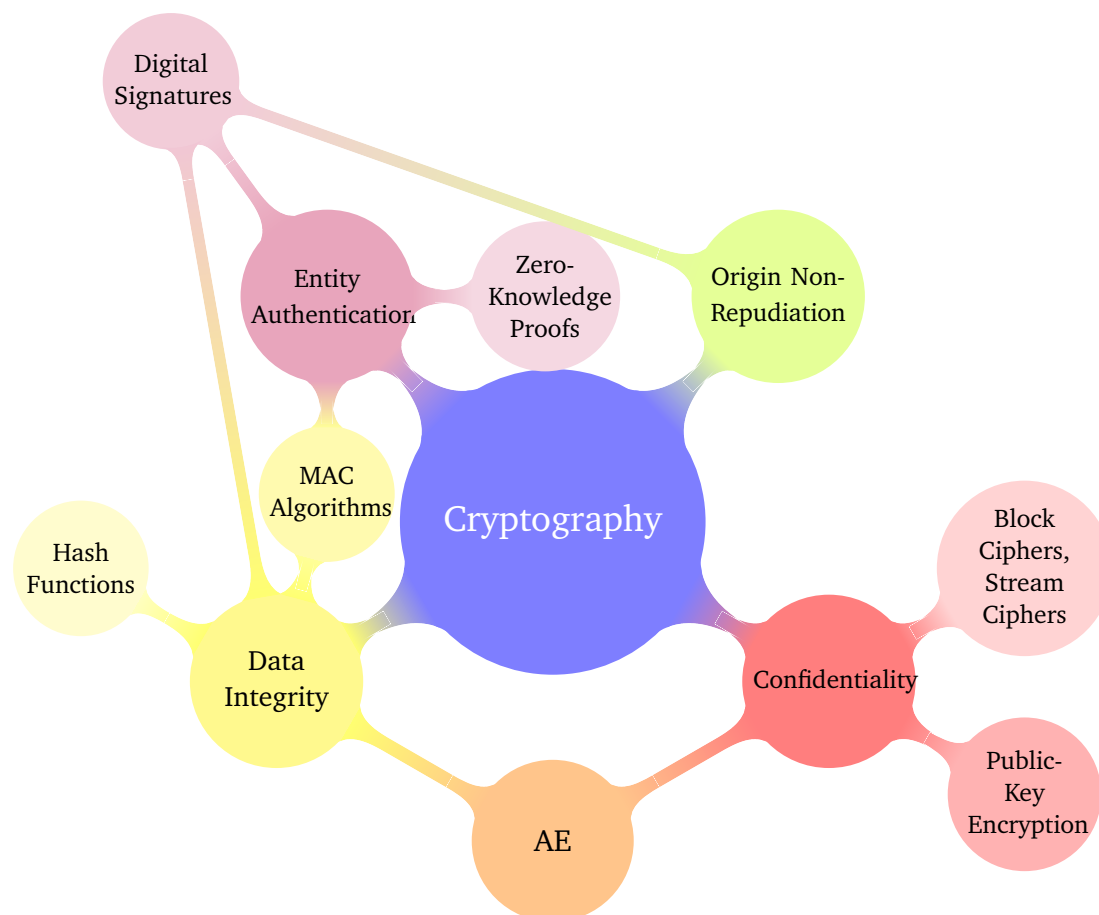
Digital Signatures

Entity Authentication

Zero-Knowledge Proofs

Origin Non-Repudiation

MAC Algorithms

Cryptography

Hash Functions

Block Ciphers, Stream Ciphers

Data Integrity

Confidentiality

AE

Public-Key Encryption